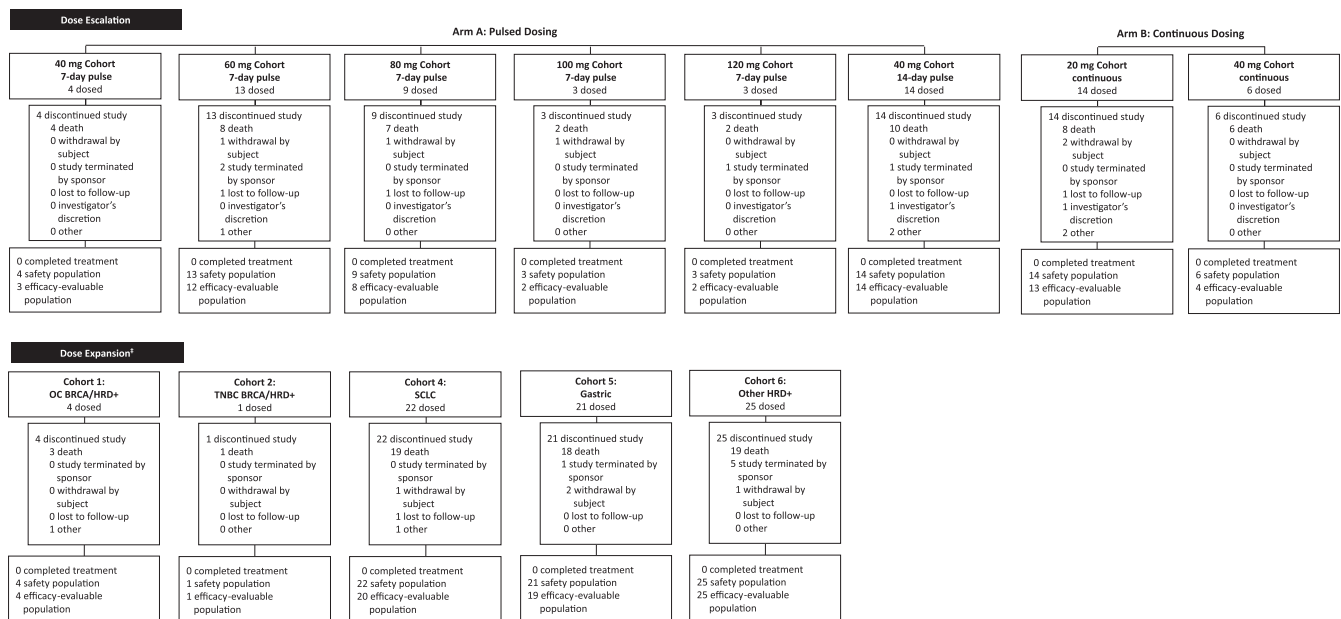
Dose Escalation

Arm A: Pulsed Dosing

Arm B: Continuous Dosing

40 mg Cohort
7-day pulse
4 dosed

4 discontinued study
4 death
0 withdrawal by subject
0 study terminated by sponsor
0 lost to follow-up
0 investigator's discretion
0 other

0 completed treatment
4 safety population
3 efficacy-evaluable population

60 mg Cohort
7-day pulse
13 dosed

13 discontinued study
8 death
1 withdrawal by subject
2 study terminated by sponsor
1 lost to follow-up
0 investigator's discretion
1 other

0 completed treatment
13 safety population
12 efficacy-evaluable population

80 mg Cohort
7-day pulse
9 dosed

9 discontinued study
7 death
1 withdrawal by subject
0 study terminated by sponsor
1 lost to follow-up
0 investigator's discretion
0 other

0 completed treatment
9 safety population
8 efficacy-evaluable population

100 mg Cohort
7-day pulse
3 dosed

3 discontinued study
2 death
1 withdrawal by subject
0 study terminated by sponsor
0 lost to follow-up
0 investigator's discretion
0 other

0 completed treatment
3 safety population
2 efficacy-evaluable population

120 mg Cohort
7-day pulse
3 dosed

3 discontinued study
2 death
0 withdrawal by subject
1 study terminated by sponsor
0 lost to follow-up
0 investigator's discretion
0 other

0 completed treatment
3 safety population
2 efficacy-evaluable population

40 mg Cohort
14-day pulse
14 dosed

14 discontinued study
10 death
0 withdrawal by subject
1 study terminated by sponsor
0 lost to follow-up
1 investigator's discretion
2 other

0 completed treatment
14 safety population
14 efficacy-evaluable population

20 mg Cohort
continuous
14 dosed

14 discontinued study
8 death
2 withdrawal by subject
0 study terminated by sponsor
1 lost to follow-up
1 investigator's discretion
2 other

0 completed treatment
14 safety population
13 efficacy-evaluable population

40 mg Cohort
continuous
6 dosed

6 discontinued study
6 death
0 withdrawal by subject
0 study terminated by sponsor
0 lost to follow-up
0 investigator's discretion
0 other

0 completed treatment
6 safety population
4 efficacy-evaluable population

Dose Expansion†

Cohort 1:
OC BRCA/HRD+
4 dosed

4 discontinued study
3 death
0 study terminated by sponsor
0 withdrawal by subject
0 lost to follow-up
1 other

0 completed treatment
4 safety population
4 efficacy-evaluable population

Cohort 2:
TNBC BRCA/HRD+
1 dosed

1 discontinued study
1 death
0 study terminated by sponsor
0 withdrawal by subject
0 lost to follow-up
0 other

0 completed treatment
1 safety population
1 efficacy-evaluable population

Cohort 4:
SCLC
22 dosed

22 discontinued study
19 death
0 study terminated by sponsor
1 withdrawal by subject
1 lost to follow-up
1 other

0 completed treatment
22 safety population
20 efficacy-evaluable population

Cohort 5:
Gastric
21 dosed

21 discontinued study
18 death
1 study terminated by sponsor
2 withdrawal by subject
0 lost to follow-up
0 other

0 completed treatment
21 safety population
19 efficacy-evaluable population

Cohort 6:
Other HRD+
25 dosed

25 discontinued study
19 death
5 study terminated by sponsor
1 withdrawal by subject
0 lost to follow-up
0 other

0 completed treatment
25 safety population
25 efficacy-evaluable population